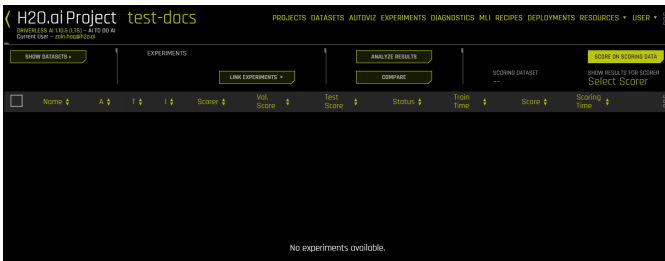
H2O.ai Project test-docs

DRIVERLESS AI 1.10.5 (LTS) - AI TO DO AI
Current User - zain.haq@h2o.ai

PROJECTS DATASETS AUTOVIZ EXPERIMENTS DIAGNOSTICS MLI RECIPES DEPLOYMENTS RESOURCES ▾ USER ▾

SHOW DATASETS ▾

EXPERIMENTS

LINK EXPERIMENTS ▾

ANALYZE RESULTS

COMPARE

SCORING DATASET
--

SCORE ON SCORING DATA

SHOW RESULTS FOR SCORER
Select Scorer

| | Name | A | T | I | Scorer | Val. Score | Test Score | Status | Train Time | Score | Scoring Time |
|---|---|---|---|---|---|---|---|---|---|---|---|

No experiments available.